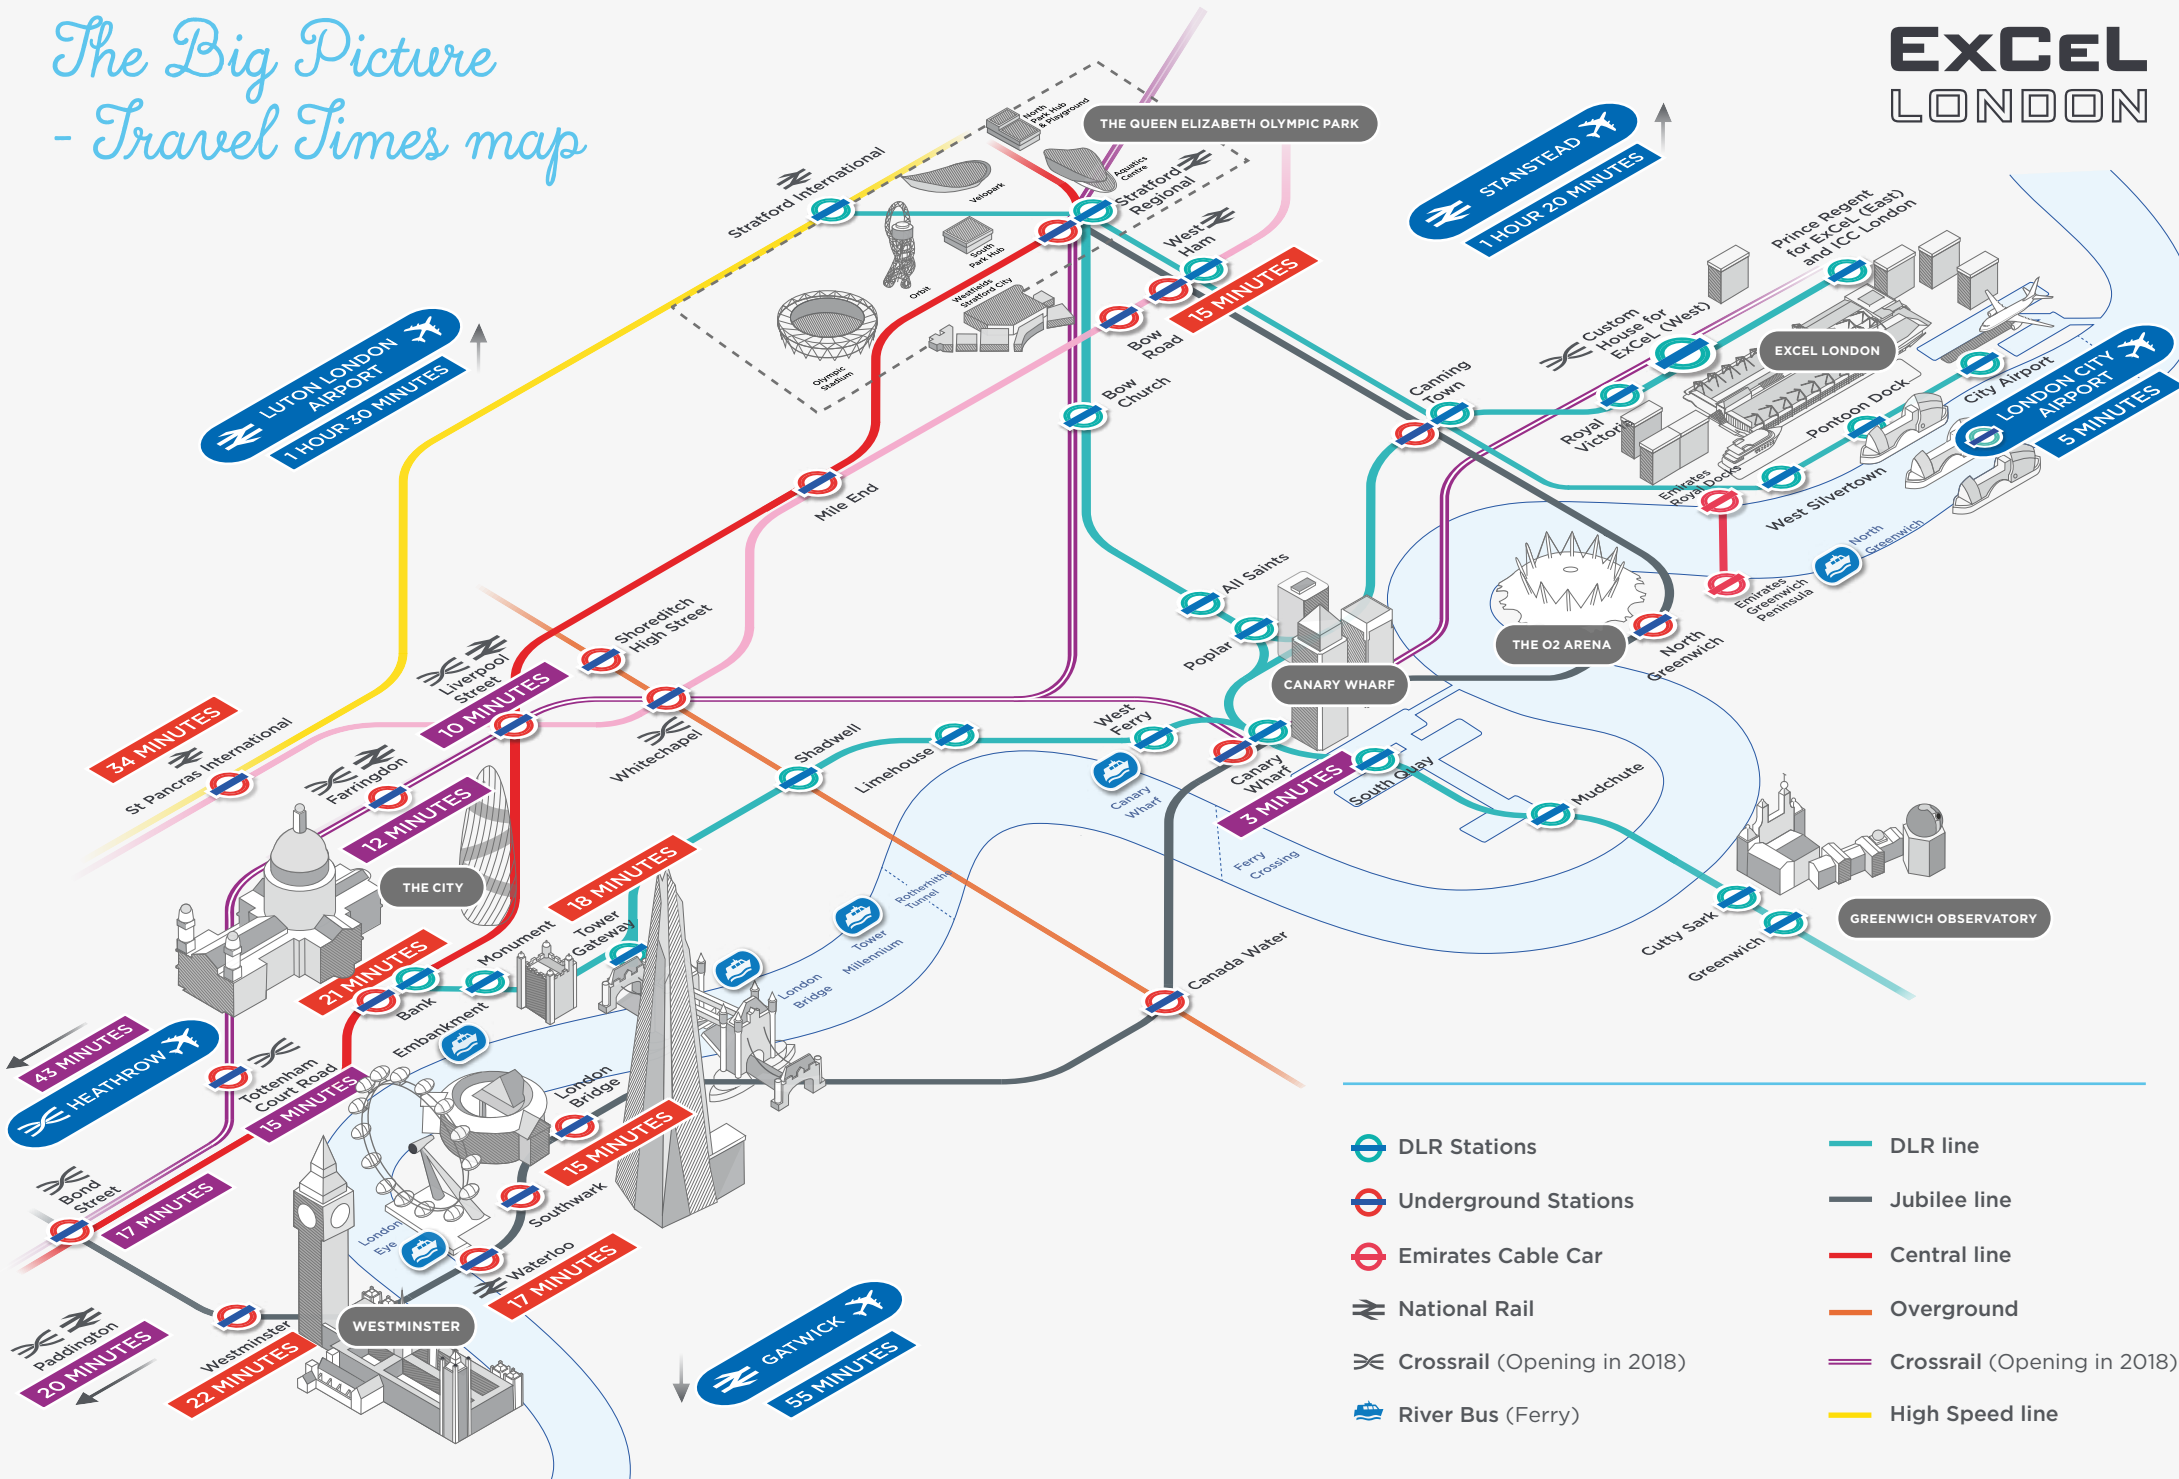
The Big Picture
- Travel Times map

EXCEL LONDON

THE QUEEN ELIZABETH OLYMPIC PARK

North Park Hub & Playground
Aquatics Centre
Velopark
Orbit
South Park Hub
Westfields Stratford City
Olympic Stadium

Stratford International
Stratford Regional
West Ham
15 MINUTES
Bow Road
Bow Church
Mile End

STANSTEAD
1 HOUR 20 MINUTES

LUTON LONDON AIRPORT
1 HOUR 30 MINUTES

Prince Regent for ExCeL (East) and ICC London
Custom House for ExCeL (West)
EXCEL LONDON
Canning Town
Royal Victoria
Pontoon Dock
City Airport
LONDON CITY AIRPORT
5 MINUTES
Emirates Royal Docks
West Silvertown
North Greenwich
Emirates Greenwich Peninsula
THE O2 ARENA
North Greenwich

All Saints
Poplar
CANARY WHARF
Shoreditch High Street
Liverpool Street
10 MINUTES
Whitechapel
34 MINUTES
St Pancras International
Farringdon
12 MINUTES
Shadwell
Limehouse
West Ferry
Canary Wharf
Canary Wharf
3 MINUTES
South Quay
Mudchute
Ferry Crossing
THE CITY
18 MINUTES
Rotherhithe Tunnel
Tower Millennium
Tower Gateway
Monument
21 MINUTES
Bank
Cutty Sark
Greenwich
GREENWICH OBSERVATORY
Canada Water
London Bridge
43 MINUTES
HEATHROW
Tottenham Court Road
15 MINUTES
Embankment
London Bridge
15 MINUTES
Southwark
Bond Street
17 MINUTES
London Eye
Waterloo
17 MINUTES
Westminster
22 MINUTES
WESTMINSTER
Paddington
20 MINUTES
GATWICK
55 MINUTES

DLR Stations
Underground Stations
Emirates Cable Car
National Rail
Crossrail (Opening in 2018)
River Bus (Ferry)
DLR line
Jubilee line
Central line
Overground
Crossrail (Opening in 2018)
High Speed line